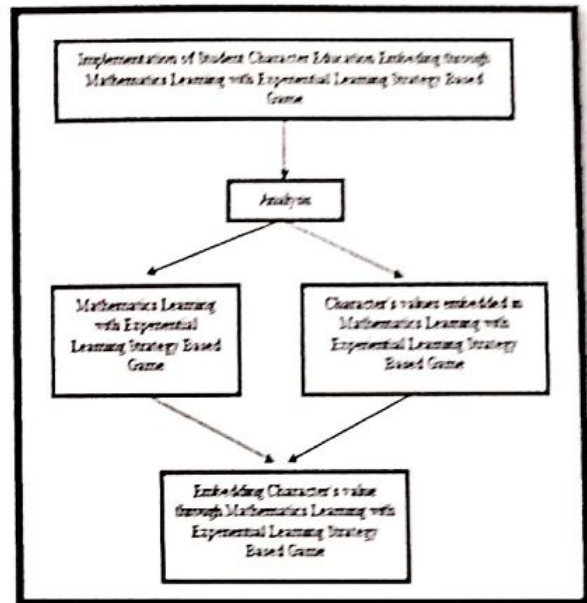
Implementation of Student Character Education Embeding through Mathematics Learning with Expenential Learning Strategy Based Game

Analyze

Mathematics Learning with Expenential Learning Strategy Based Game

Character's values embedded in Mathematics Learning with Expenential Learning Strategy Based Game

Embedding Character's value through Mathematics Learning with Expenential Learning Strategy Based Game